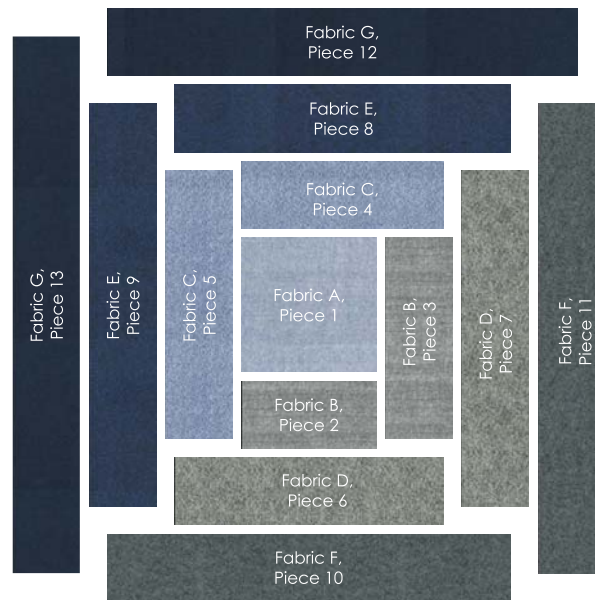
Fabric G, Piece 12

Fabric E, Piece 8

Fabric G, Piece 13

Fabric E, Piece 9

Fabric C, Piece 4

Fabric C, Piece 5

Fabric A, Piece 1

Fabric B, Piece 3

Fabric D, Piece 7

Fabric F, Piece 11

Fabric B, Piece 2

Fabric D, Piece 6

Fabric F, Piece 10